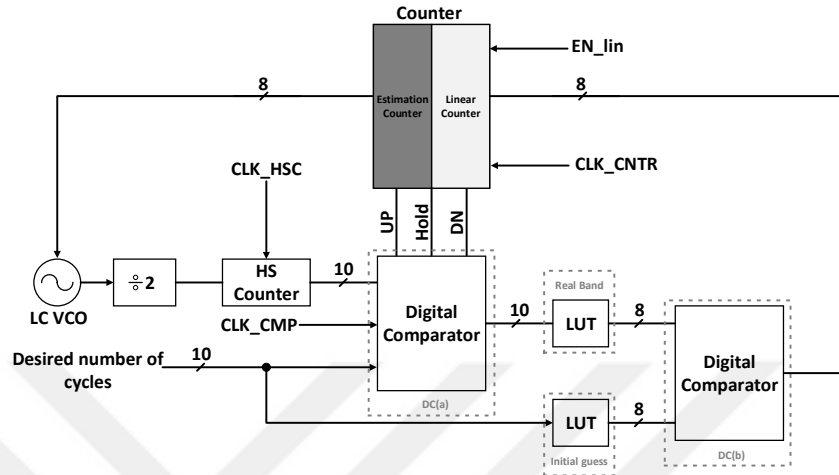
Counter

EN_lin

8

Estimation Counter

Linear Counter

8

CLK_HSC

CLK_CNTR

UP

Hold

DN

LC VCO

÷2

HS Counter

10

Digital Comparator

Real Band

CLK_CMP

10

LUT

8

Digital Comparator

Desired number of cycles

10

DC(a)

LUT

8

Initial guess

DC(b)